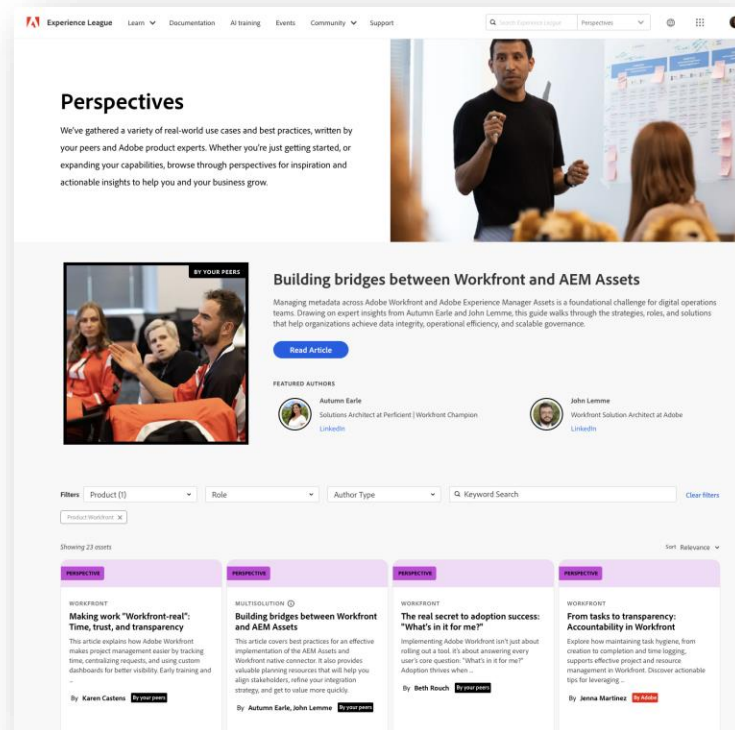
Experience League Learn Documentation AI training Events Community Support

Search Experience League Perspectives

Perspectives

We've gathered a variety of real-world use cases and best practices, written by your peers and Adobe product experts. Whether you're just getting started, or expanding your capabilities, browse through perspectives for inspiration and actionable insights to help you and your business grow.

BY YOUR PEERS

Building bridges between Workfront and AEM Assets

Managing metadata across Adobe Workfront and Adobe Experience Manager Assets is a foundational challenge for digital operations teams. Drawing on expert insights from Autumn Earle and John Lemme, this guide walks through the strategies, roles, and solutions that help organizations achieve data integrity, operational efficiency, and scalable governance.

Read Article

FEATURED AUTHORS

Autumn Earle
Solutions Architect at Perficient | Workfront Champion
LinkedIn

John Lemme
Workfront Solution Architect at Adobe
LinkedIn

Filters Product (1) Role Author Type Keyword Search Clear filters

Product Workfront ×

Showing 23 assets

Sort Relevance

PERSPECTIVE
WORKFRONT
Making work "Workfront-real": Time, trust, and transparency
This article explains how Adobe Workfront makes project management easier by tracking time, centralizing requests, and using custom dashboards for better visibility. Early training and ...
By Karen Castens By your peers

PERSPECTIVE
MULTISOLUTION
Building bridges between Workfront and AEM Assets
This article covers best practices for an effective implementation of the AEM Assets and Workfront native connector. It also provides valuable planning resources that will help you align stakeholders, refine your integration strategy, and get to value more quickly.
By Autumn Earle, John Lemme By your peers

PERSPECTIVE
WORKFRONT
The real secret to adoption success: "What's in it for me?"
Implementing Adobe Workfront isn't just about rolling out a tool. It's about answering every user's core question: "What's in it for me?" Adoption thrives when ...
By Beth Rouch By your peers

PERSPECTIVE
WORKFRONT
From tasks to transparency: Accountability in Workfront
Explore how maintaining task hygiene, from creation to completion and time logging, supports effective project and resource management in Workfront. Discover actionable tips for leveraging ...
By Jenna Martinez By Adobe